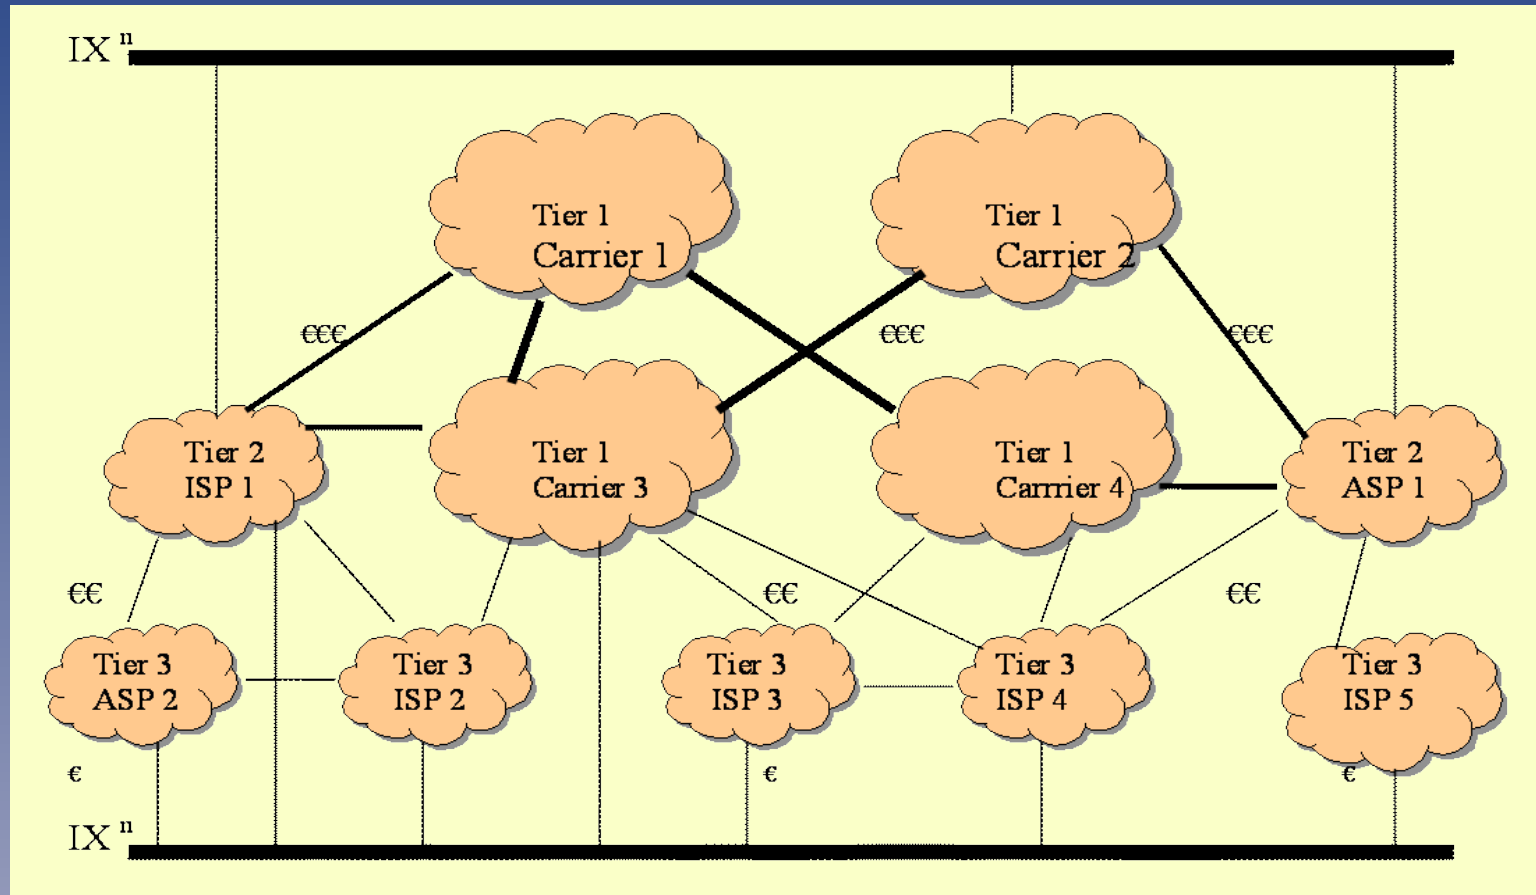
IX $^n$

Tier 1
Carrier 1

Tier 1
Carrier 2

€€€

€€€

€€€

Tier 2
ISP 1

Tier 1
Carrier 3

Tier 1
Carrier 4

Tier 2
ASP 1

€€

€€

€€

Tier 3
ASP 2

Tier 3
ISP 2

Tier 3
ISP 3

Tier 3
ISP 4

Tier 3
ISP 5

€

€

€

IX $^n$